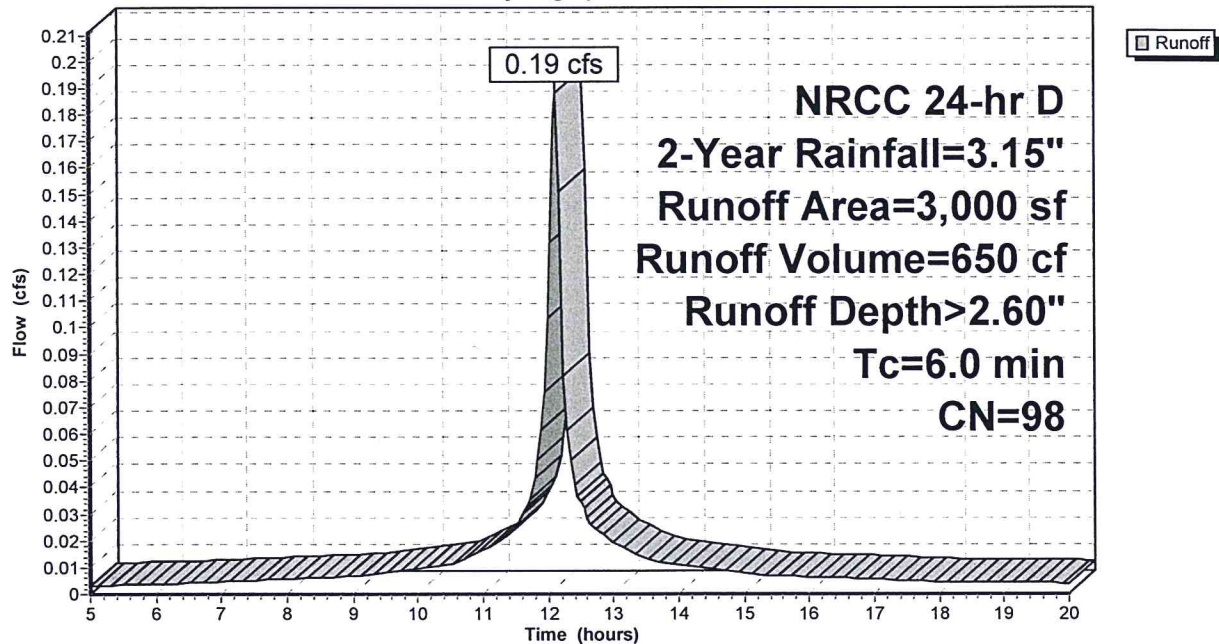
Runoff

0.19 cfs

NRCC 24-hr D
2-Year Rainfall=3.15"
Runoff Area=3,000 sf
Runoff Volume=650 cf
Runoff Depth>2.60"
Tc=6.0 min
CN=98

Flow (cfs)

0.21
0.2
0.19
0.18
0.17
0.16
0.15
0.14
0.13
0.12
0.11
0.1
0.09
0.08
0.07
0.06
0.05
0.04
0.03
0.02
0.01
0

5 6 7 8 9 10 11 12 13 14 15 16 17 18 19 20

Time (hours)